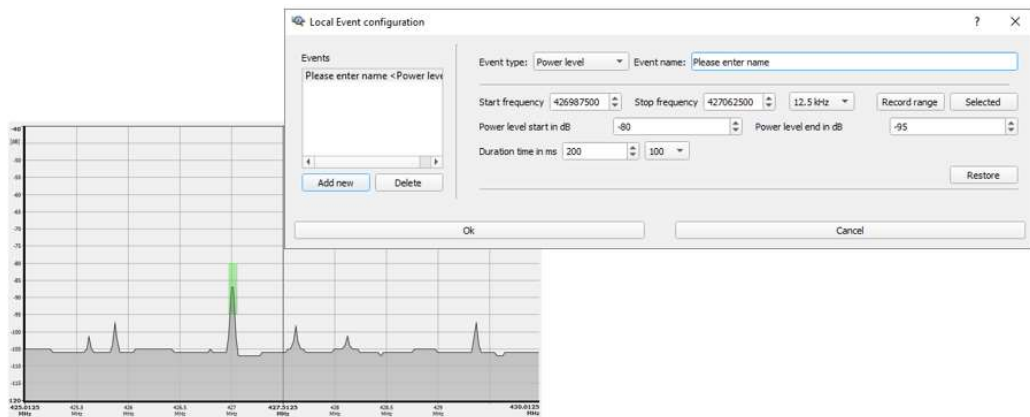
Local Event configuration

?

×

Events

Please enter name <Power leve

Add new

Delete

Event type: Power level

Event name: Please enter name

Start frequency 426987500

Stop frequency 427062500

12.5 kHz

Record range

Selected

Power level start in dB -80

Power level end in dB -95

Duration time in ms 200

100

Restore

Ok

Cancel

-40

[dB]

-50

-55

-60

-65

-70

-75

-80

-85

-90

-95

-100

-105

-110

-115

-120

425.0125 MHz

425.5 MHz

426 MHz

426.5 MHz

427 MHz

427.5125 MHz

428 MHz

428.5 MHz

429 MHz

430.0125 MHz